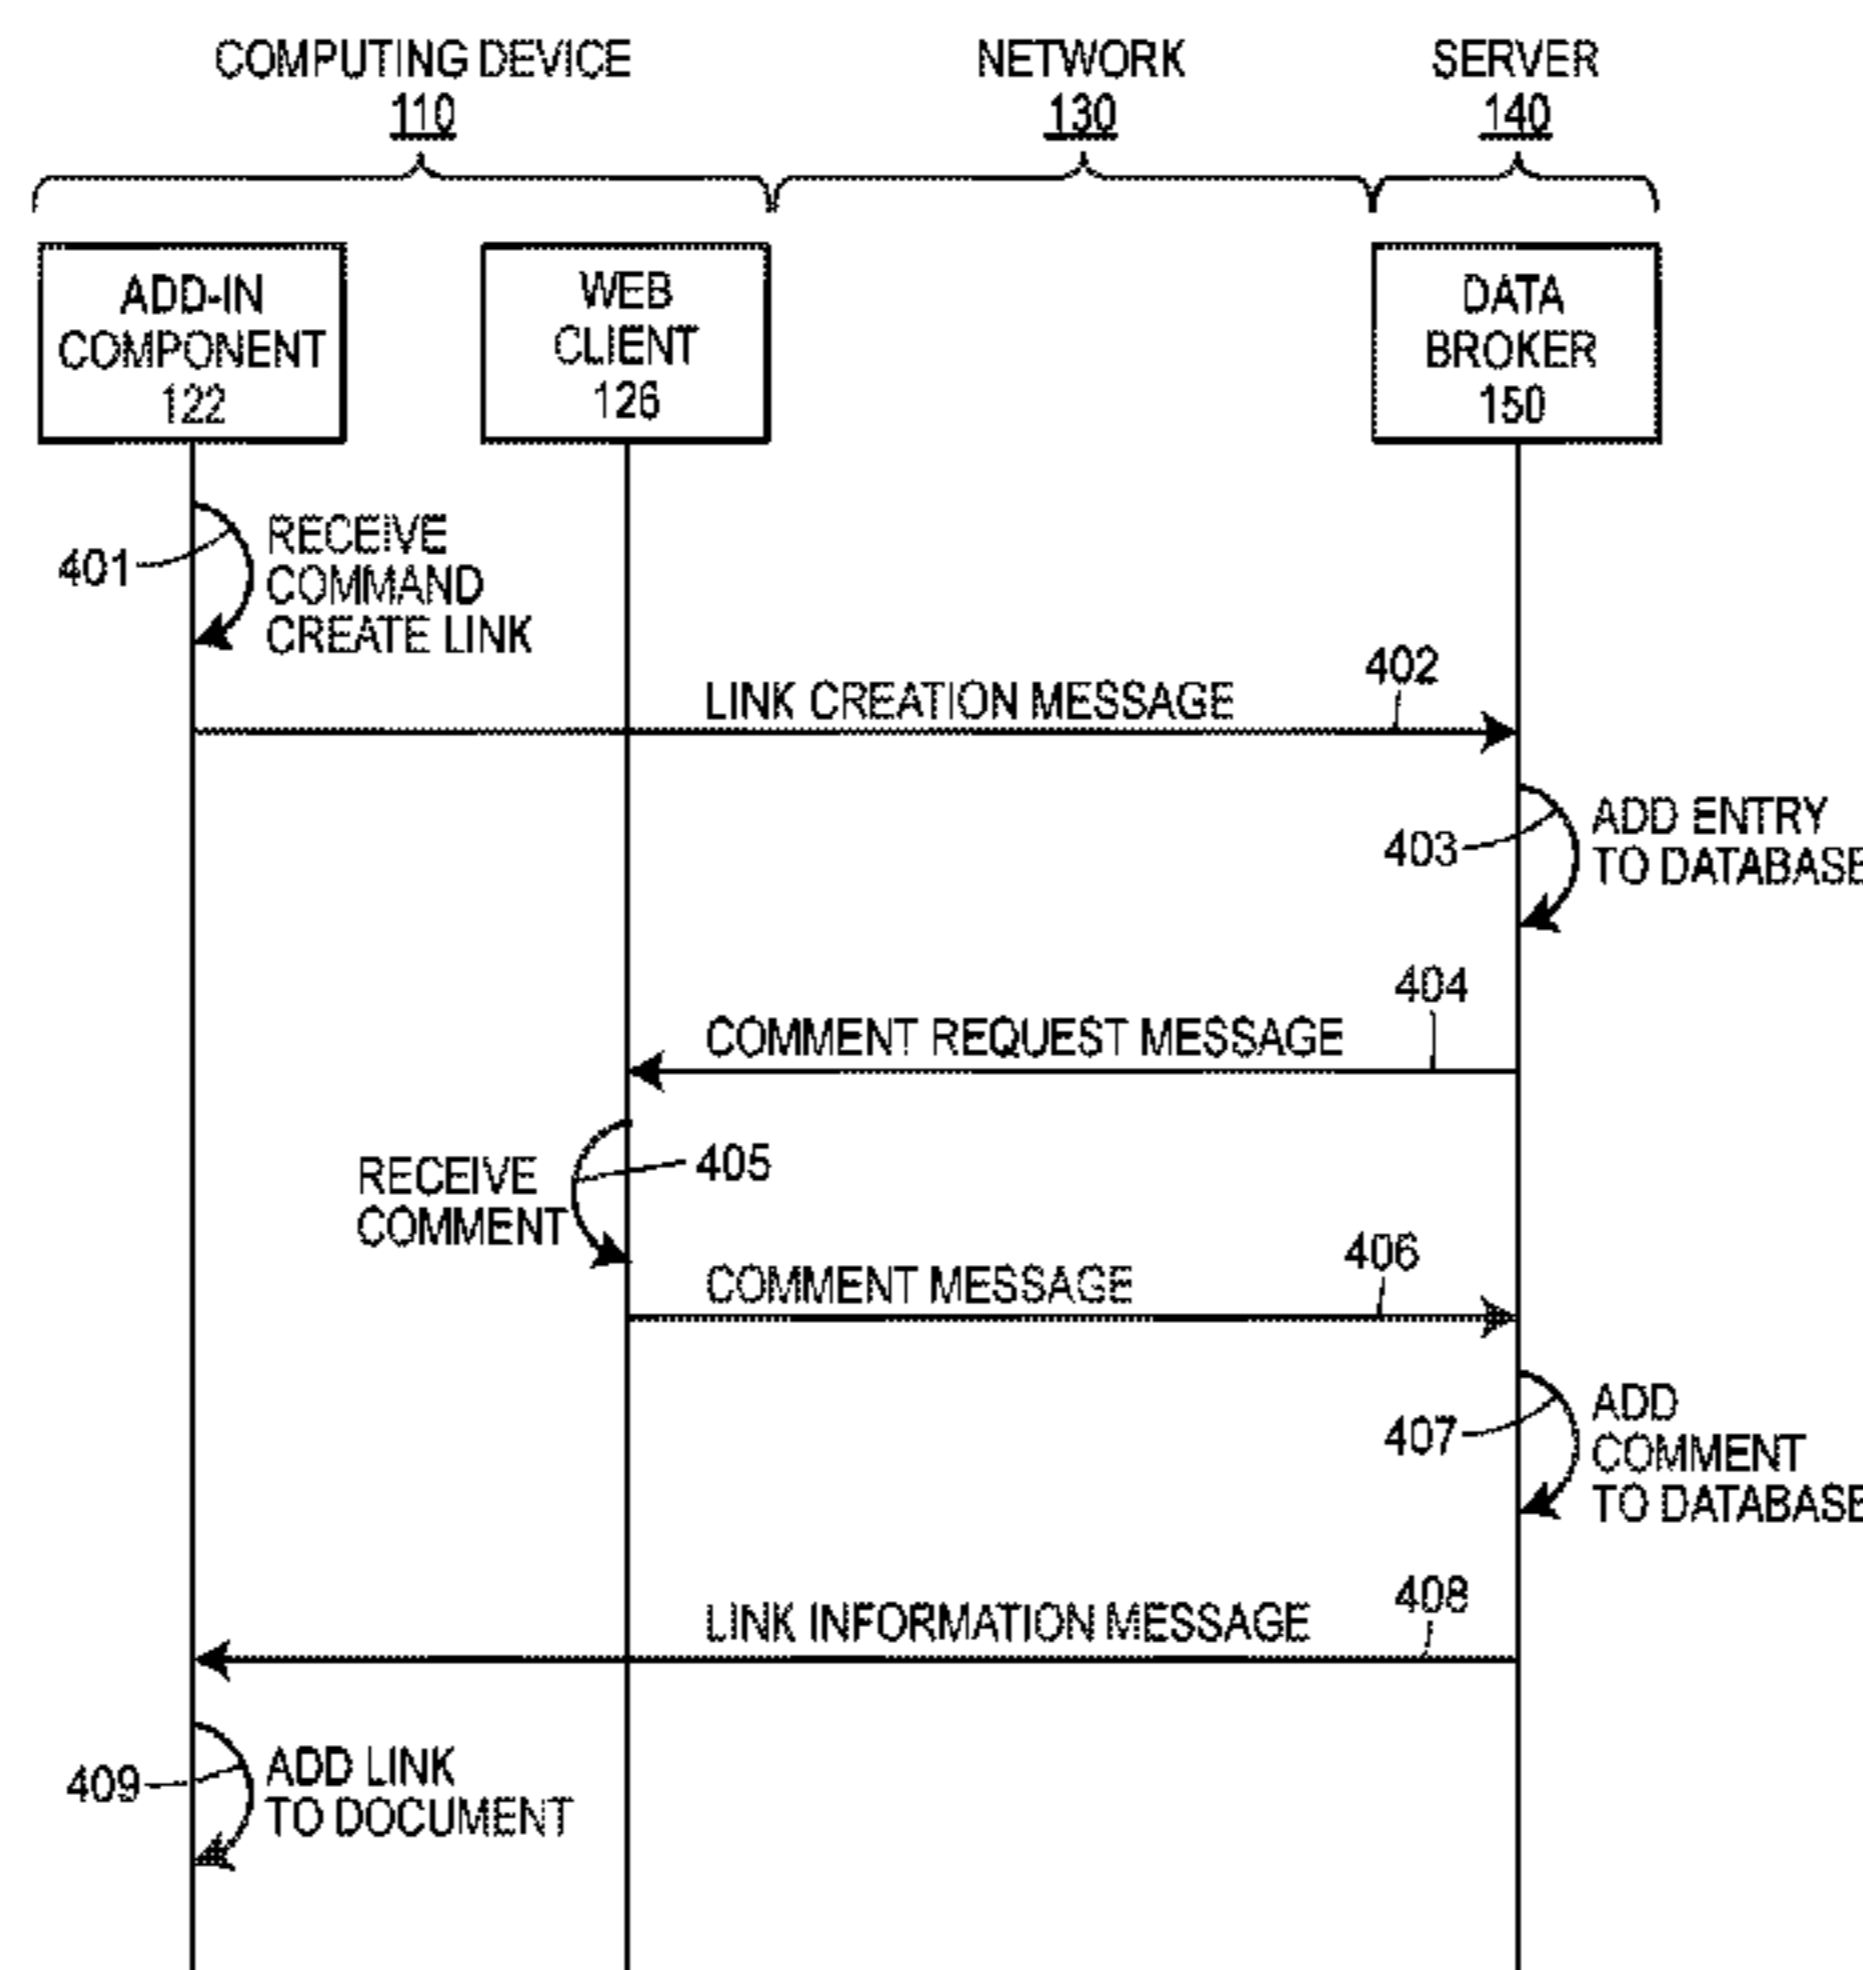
COMPUTING DEVICE
110

NETWORK
130

SERVER
140

ADD-IN COMPONENT
122

WEB CLIENT
126

DATA BROKER
150

401

RECEIVE COMMAND CREATE LINK

LINK CREATION MESSAGE

402

403

ADD ENTRY TO DATABASE

404

COMMENT REQUEST MESSAGE

RECEIVE COMMENT

405

COMMENT MESSAGE

406

407

ADD COMMENT TO DATABASE

LINK INFORMATION MESSAGE

408

409

ADD LINK TO DOCUMENT